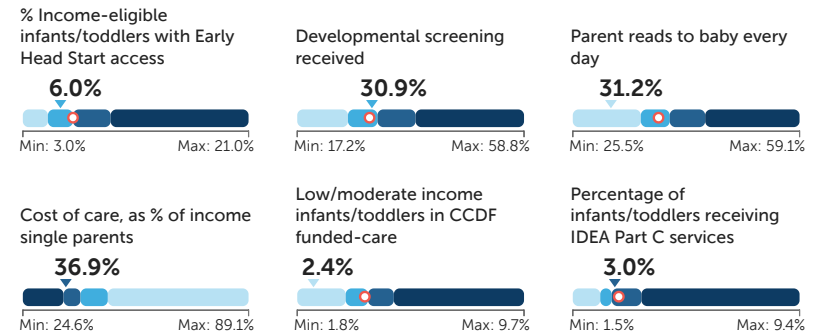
% Income-eligible infants/toddlers with Early Head Start access

6.0%

Min: 3.0% Max: 21.0%

Developmental screening received

30.9%

Min: 17.2% Max: 58.8%

Parent reads to baby every day

31.2%

Min: 25.5% Max: 59.1%

Cost of care, as % of income single parents

36.9%

Min: 24.6% Max: 89.1%

Low/moderate income infants/toddlers in CCDF funded-care

2.4%

Min: 1.8% Max: 9.7%

Percentage of infants/toddlers receiving IDEA Part C services

3.0%

Min: 1.5% Max: 9.4%